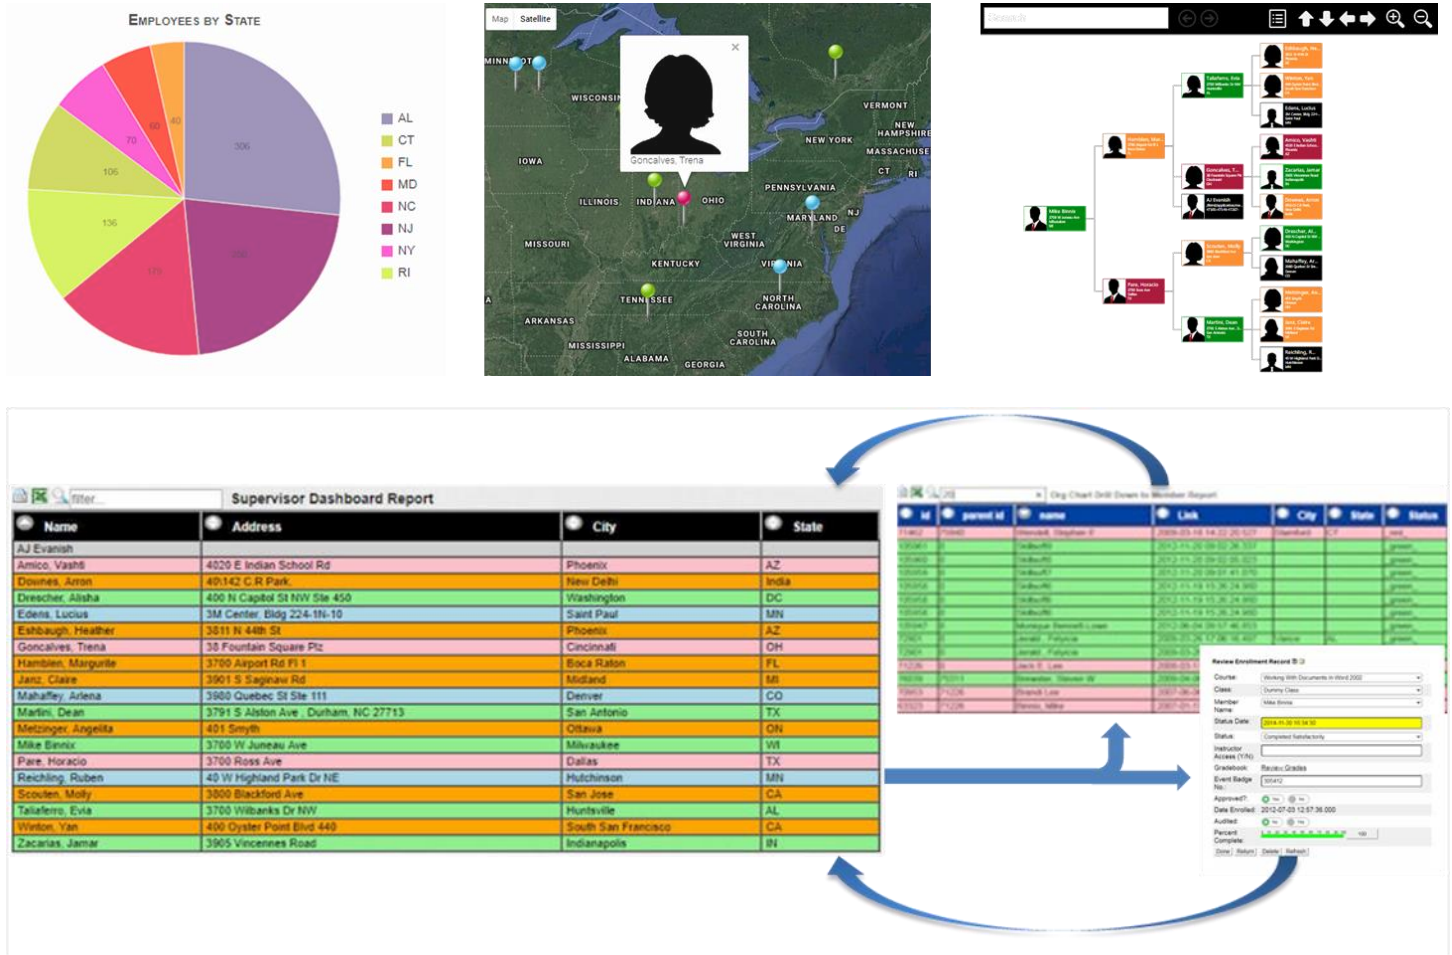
EMPLOYEES BY STATE

306
70
60
40
106
136
170
200

AL
CT
FL
MD
NC
NJ
NY
RI

Map
Satellite

MINNESOTA
WISCONSIN
IOWA
ILLINOIS
INDIANA
OHIO
MISSOURI
KENTUCKY
WEST VIRGINIA
VIRGINIA
TENNESSEE
NORTH CAROLINA
SOUTH CAROLINA
ARKANSAS
MISSISSIPPI
ALABAMA
GEORGIA
PENNSYLVANIA
NEW YORK
VERMONT
NEW HAMPSHIRE
MASSACHUSETTS
CT
RI
NJ
MARYLAND
DE

Goncalves, Trena

Supervisor Dashboard Report

| Name | Address | City | State |
|---|---|---|---|
| AJ Evanish | | | |
| Amico, Vashti | 4020 E Indian School Rd | Phoenix | AZ |
| Downes, Arron | 40/142 C.R Park | New Delhi | India |
| Drescher, Alisha | 400 N Capitol St NW Ste 450 | Washington | DC |
| Edens, Lucius | 3M Center, Bldg 224-1N-10 | Saint Paul | MN |
| Eshbaugh, Heather | 3811 N 44th St | Phoenix | AZ |
| Goncalves, Trena | 38 Fountain Square Plz | Cincinnati | OH |
| Hamblen, Margurite | 3700 Airport Rd Fl 1 | Boca Raton | FL |
| Janz, Claire | 3901 S Saginaw Rd | Midland | MI |
| Mahaffey, Arlena | 3980 Quebec St Ste 111 | Denver | CO |
| Martini, Dean | 3791 S Alston Ave , Durham, NC 27713 | San Antonio | TX |
| Metzinger, Angelita | 401 Smyth | Ottawa | ON |
| Mike Binnix | 3700 W Juneau Ave | Milwaukee | WI |
| Pare, Horacio | 3700 Ross Ave | Dallas | TX |
| Reichling, Ruben | 40 W Highland Park Dr NE | Hutchinson | MN |
| Scouten, Molly | 3800 Blackford Ave | San Jose | CA |
| Taliaferro, Evia | 3700 Wilbanks Dr NW | Huntsville | AL |
| Winton, Yan | 400 Oyster Point Blvd 440 | South San Francisco | CA |
| Zacarias, Jamar | 3905 Vincennes Road | Indianapolis | IN |

Org Chart Drill Down to Member Report

| id | parent id | name | Link | City | State | Status |
|---|---|---|---|---|---|---|

Review Enrollment Record
Course:
Class:
Member Name:
Status Date:
Status:
Instructor Access (Y/N):
Gradebook:
Event Badge No.:
Approved?
Date Enrolled:
Audited:
Percent Complete: